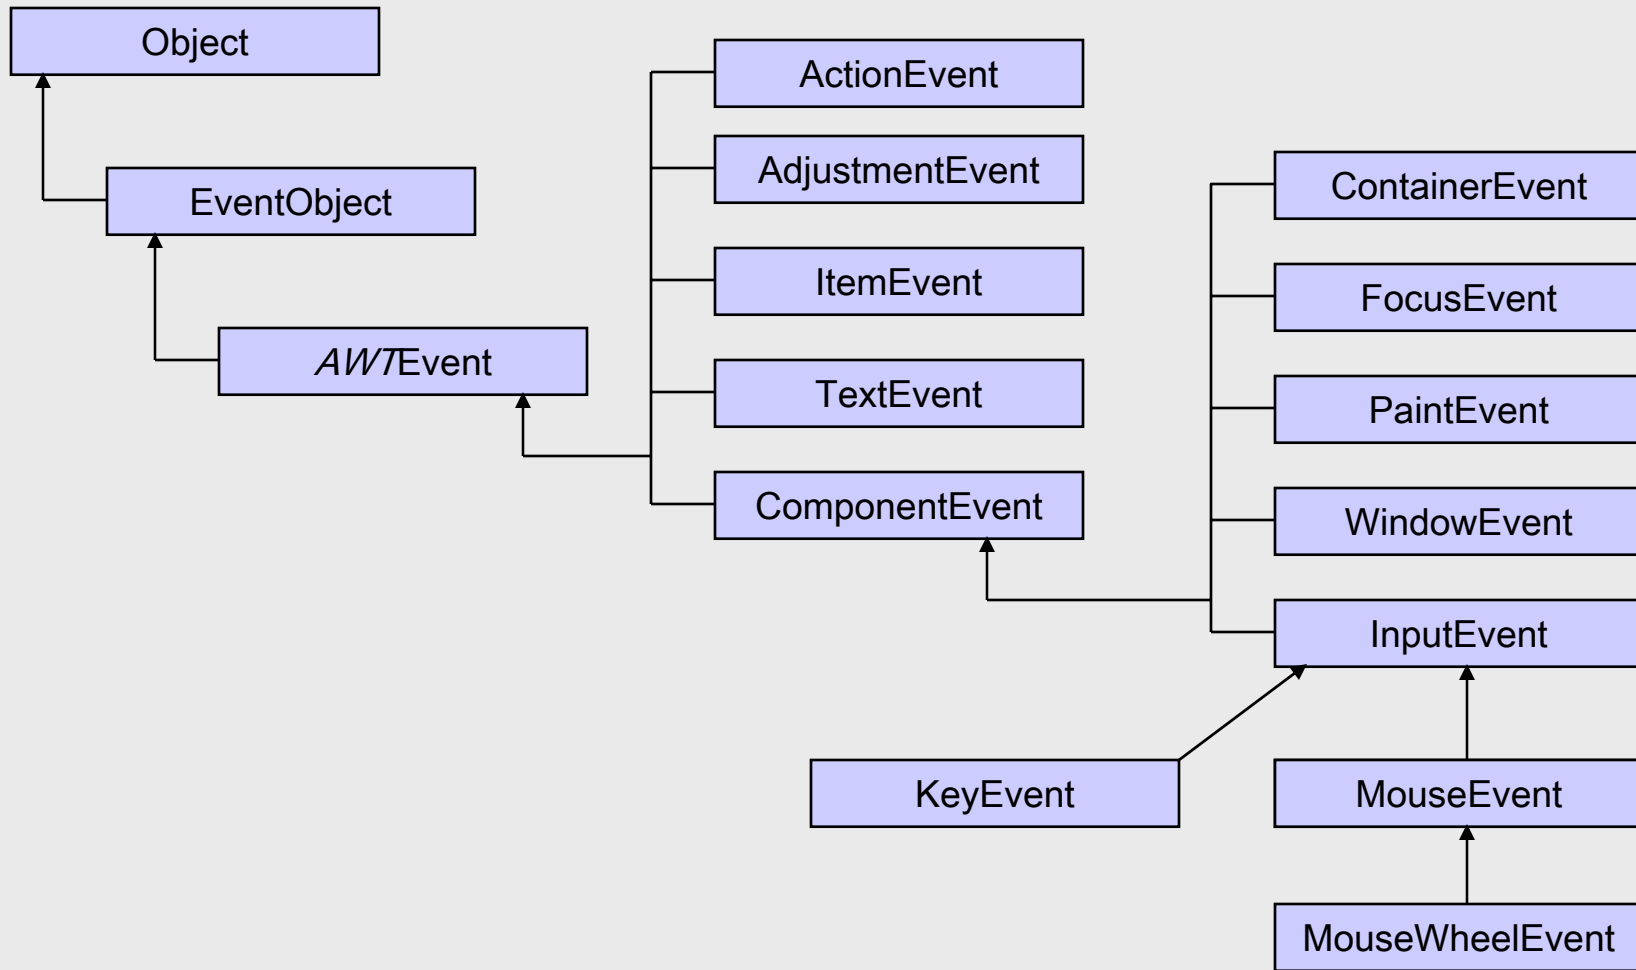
Object

EventObject

AWTEvent

ActionEvent

AdjustmentEvent

ItemEvent

TextEvent

ComponentEvent

ContainerEvent

FocusEvent

PaintEvent

WindowEvent

InputEvent

KeyEvent

MouseEvent

MouseWheelEvent